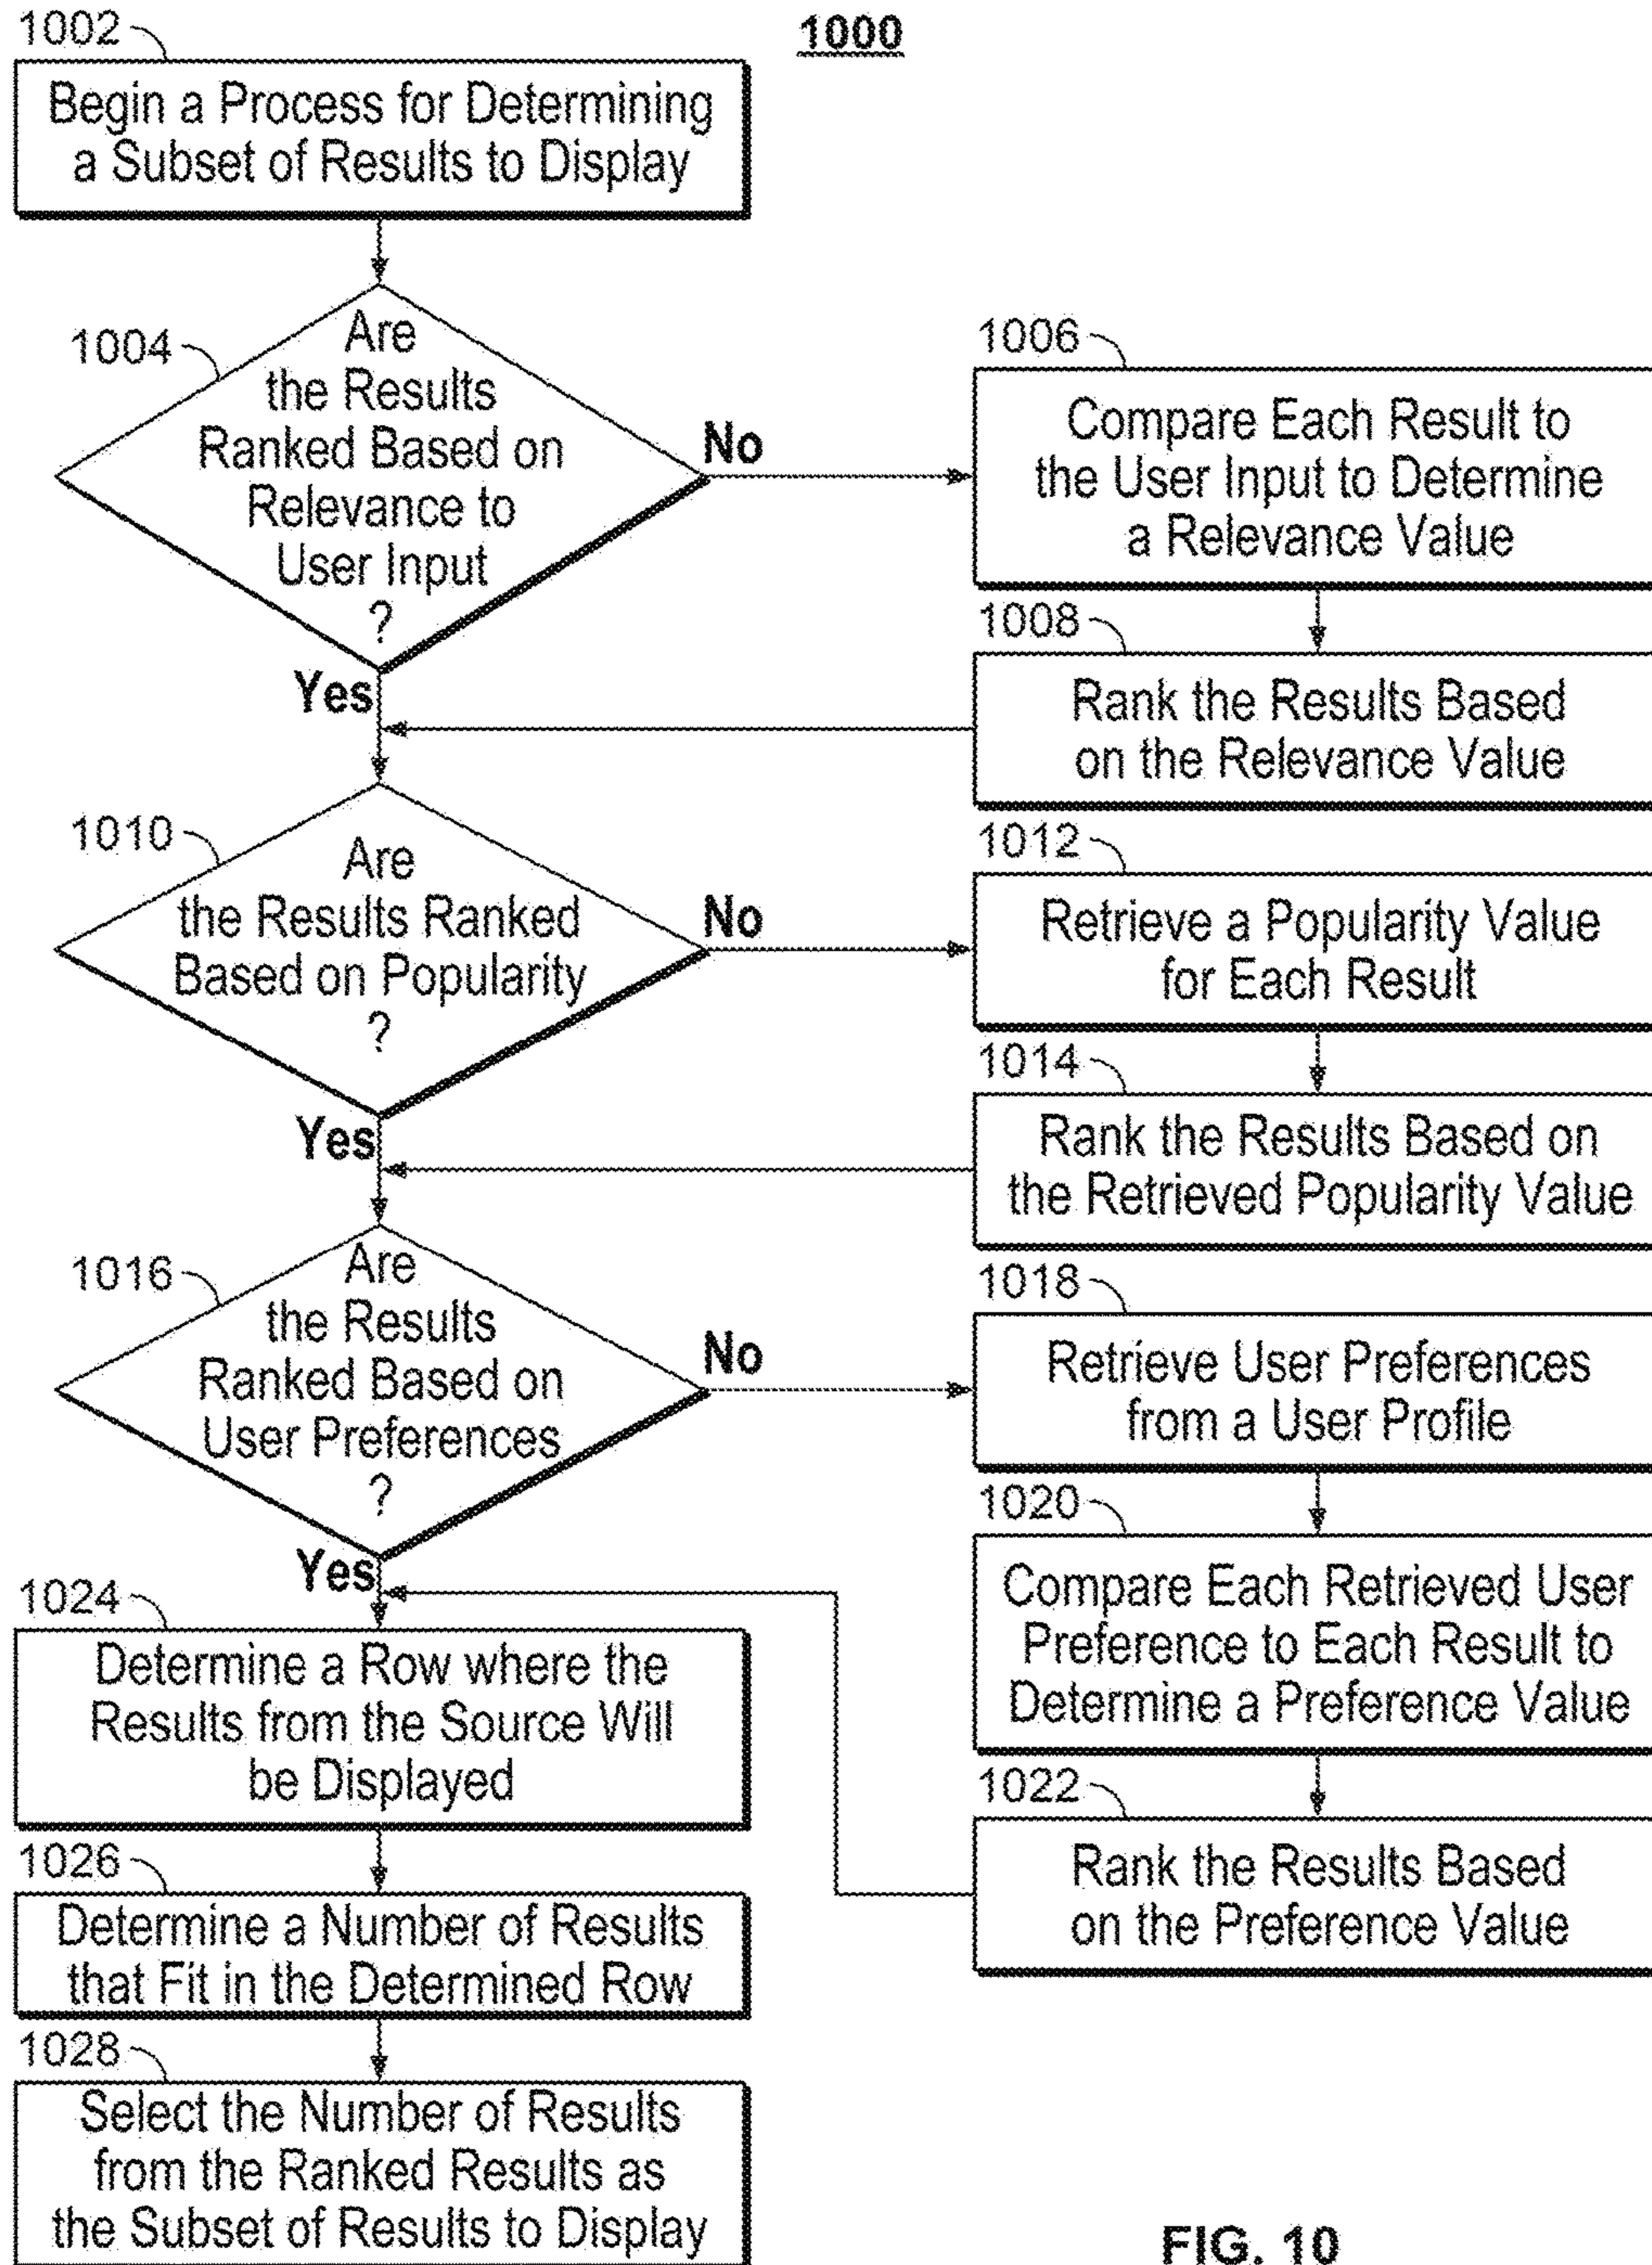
1000

1002

Begin a Process for Determining a Subset of Results to Display

1004

Are the Results Ranked Based on Relevance to User Input ?

No

Yes

1006

Compare Each Result to the User Input to Determine a Relevance Value

1008

Rank the Results Based on the Relevance Value

1010

Are the Results Ranked Based on Popularity ?

No

Yes

1012

Retrieve a Popularity Value for Each Result

1014

Rank the Results Based on the Retrieved Popularity Value

1016

Are the Results Ranked Based on User Preferences ?

No

Yes

1018

Retrieve User Preferences from a User Profile

1020

Compare Each Retrieved User Preference to Each Result to Determine a Preference Value

1022

Rank the Results Based on the Preference Value

1024

Determine a Row where the Results from the Source Will be Displayed

1026

Determine a Number of Results that Fit in the Determined Row

1028

Select the Number of Results from the Ranked Results as the Subset of Results to Display

FIG. 10